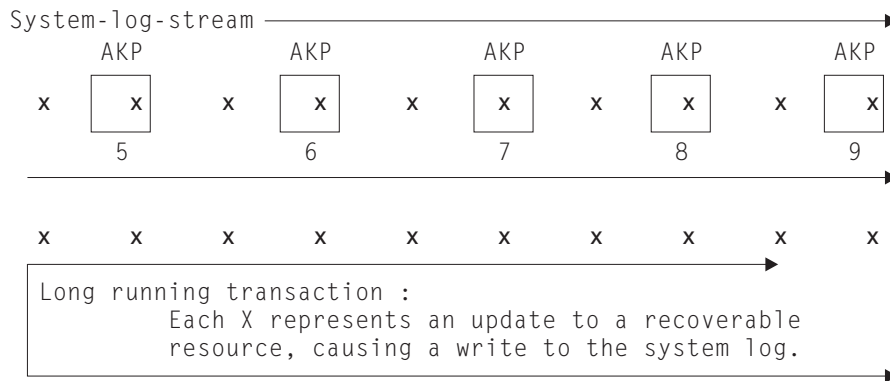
System-log-stream

AKP AKP AKP AKP AKP

x x x x x x x x x x

5 6 7 8 9

x x x x x x x x x x

Long running transaction :
Each X represents an update to a recoverable resource, causing a write to the system log.